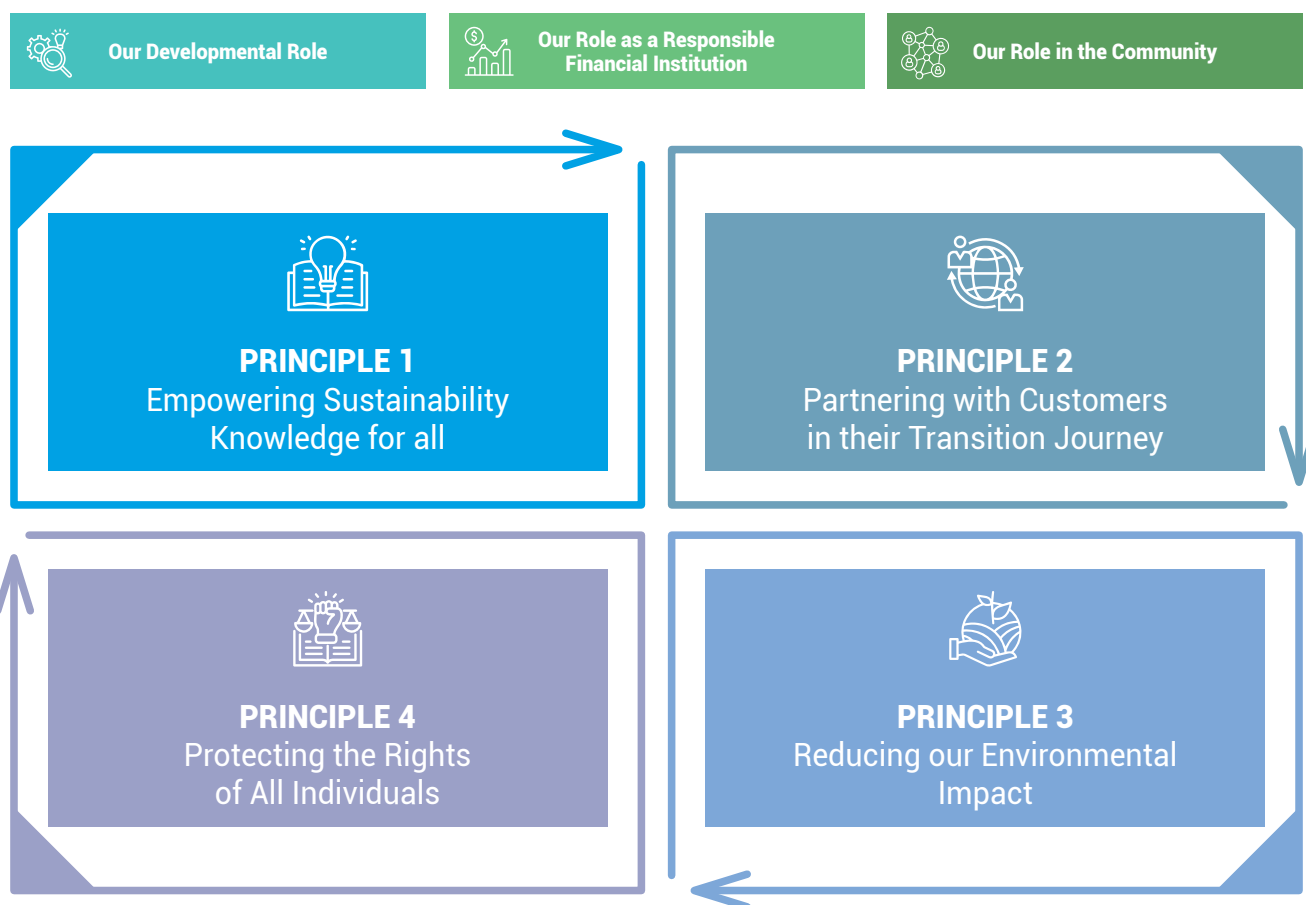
Our Developmental Role

Our Role as a Responsible Financial Institution

Our Role in the Community

PRINCIPLE 1
Empowering Sustainability Knowledge for all

PRINCIPLE 2
Partnering with Customers in their Transition Journey

PRINCIPLE 4
Protecting the Rights of All Individuals

PRINCIPLE 3
Reducing our Environmental Impact